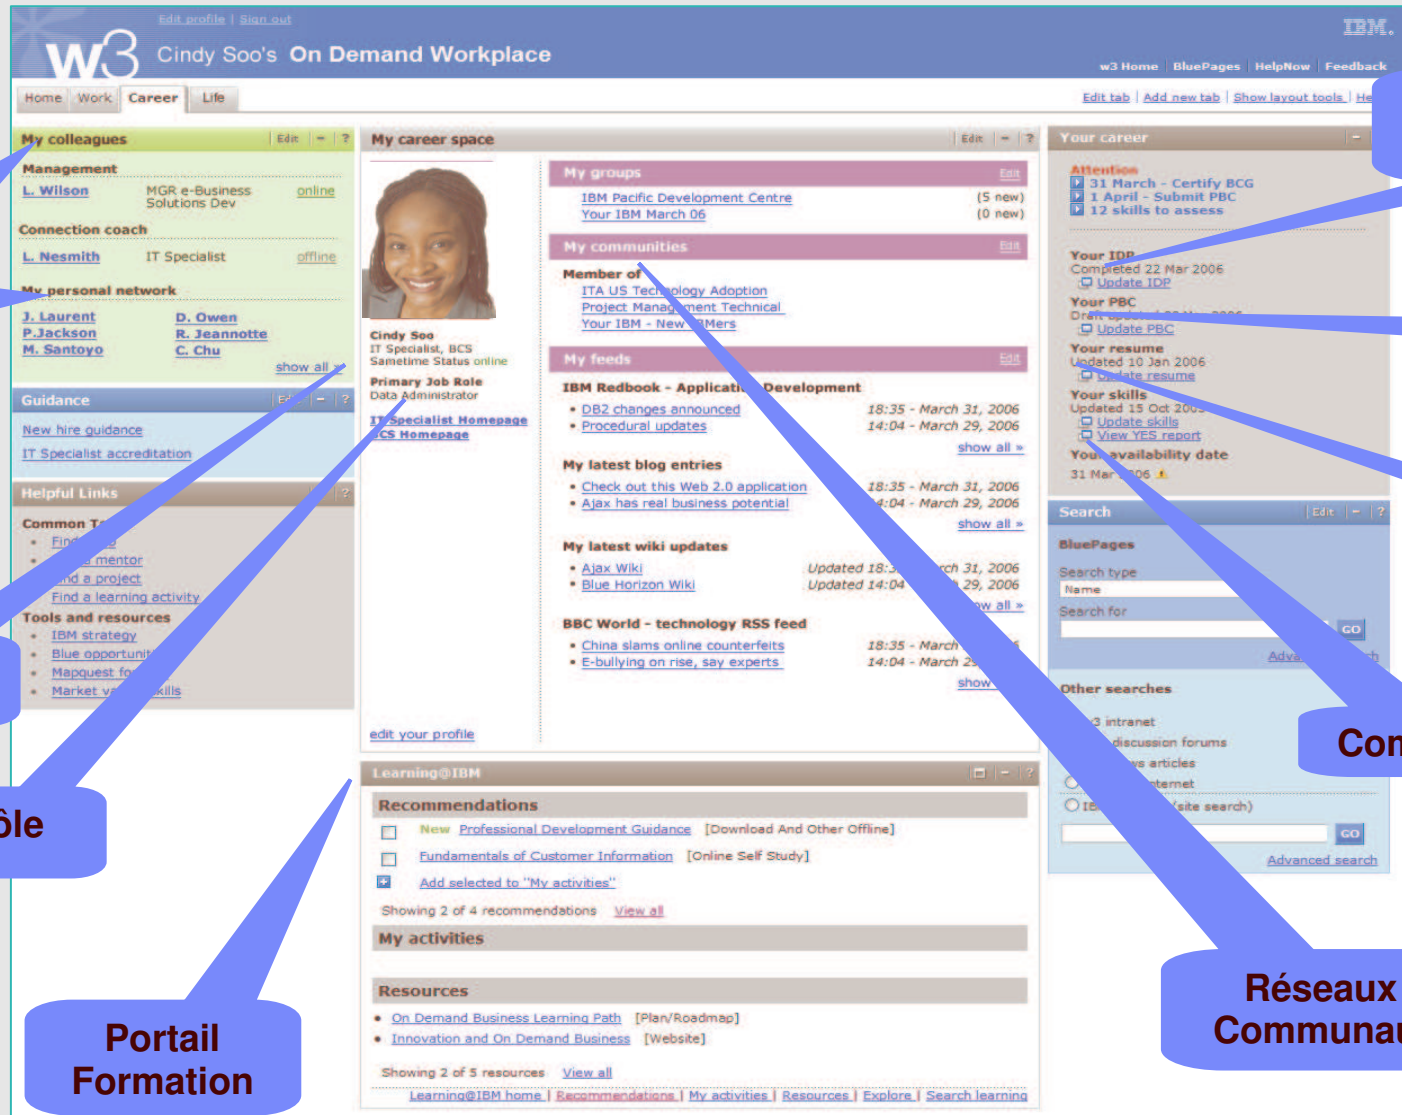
Edit profile | Sign out

w3 Cindy Soo's On Demand Workplace

IBM.

w3 Home | BluePages | HelpNow | Feedback

Home | Work | Career | Life

Edit tab | Add new tab | Show layout tools | He

My colleagues Edit

Management
L. Wilson MGR e-Business Solutions Dev online

Connection coach
L. Nesmith IT Specialist offline

My personal network
J. Laurent D. Owen
P.Jackson R. Jeannotte
M. Santoyo C. Chu
show all

Guidance
New hire guidance
IT Specialist accreditation

Helpful Links
Common T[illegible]
• Find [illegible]
• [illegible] mentor
• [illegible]nd a project
• Find a learning activity
Tools and resources
• IBM strategy
• Blue opportunit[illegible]
• Mapquest fo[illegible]
• Market v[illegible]kills

ôle

Portail Formation

My career space Edit

Cindy Soo
IT Specialist, BCS
Sametime Status online
Primary Job Role
Data Administrator
IT Specialist Homepage
BCS Homepage

edit your profile

My groups Edit
IBM Pacific Development Centre (5 new)
Your IBM March 06 (0 new)

My communities Edit
Member of
ITA US Tec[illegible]ology Adoption
Project Manag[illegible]ment Technical
Your IBM - New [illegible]Mers

My feeds Edit
IBM Redbook - Applicati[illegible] Development
• DB2 changes announced 18:35 - March 31, 2006
• Procedural updates 14:04 - March 29, 2006
show all »

My latest blog entries
• Check out this Web 2.0 application 18:35 - March 31, 2006
• Ajax has real business potential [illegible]:04 - March 29, 2006
show all »

My latest wiki updates
• Ajax Wiki Updated 18:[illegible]ch 31, 2006
• Blue Horizon Wiki Updated 14:04 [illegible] 29, 2006
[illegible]w all »

BBC World - technology RSS feed
• China slams online counterfeits 18:35 - March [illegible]
• E-bullying on rise, say experts 14:04 - March 2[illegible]
show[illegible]

Learning@IBM

Recommendations
New Professional Development Guidance [Download And Other Offline]
Fundamentals of Customer Information [Online Self Study]
Add selected to "My activities"
Showing 2 of 4 recommendations View all

My activities

Resources
• On Demand Business Learning Path [Plan/Roadmap]
• Innovation and On Demand Business [Website]
Showing 2 of 5 resources View all

Learning@IBM home | Recommendations | My activities | Resources | Explore | Search learning

Your career

Attention
31 March - Certify BCG
1 April - Submit PBC
12 skills to assess

Your IDP
Completed 22 Mar 2006
Update IDP
Your PBC
Dra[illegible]
Update PBC
Your resume
Updated 10 Jan 2006
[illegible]date resume
Your skills
Updated 15 Oct 200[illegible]
Update skills
View YES report
You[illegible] availability date
31 Mar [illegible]06

Search Edit
BluePages
Search type
Name
Search for
GO
Adv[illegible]h

Other searches
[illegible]3 intranet
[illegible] discussion forums
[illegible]s articles
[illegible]nternet
IB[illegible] (site search)
GO
Advanced search

Com

Réseaux Communau